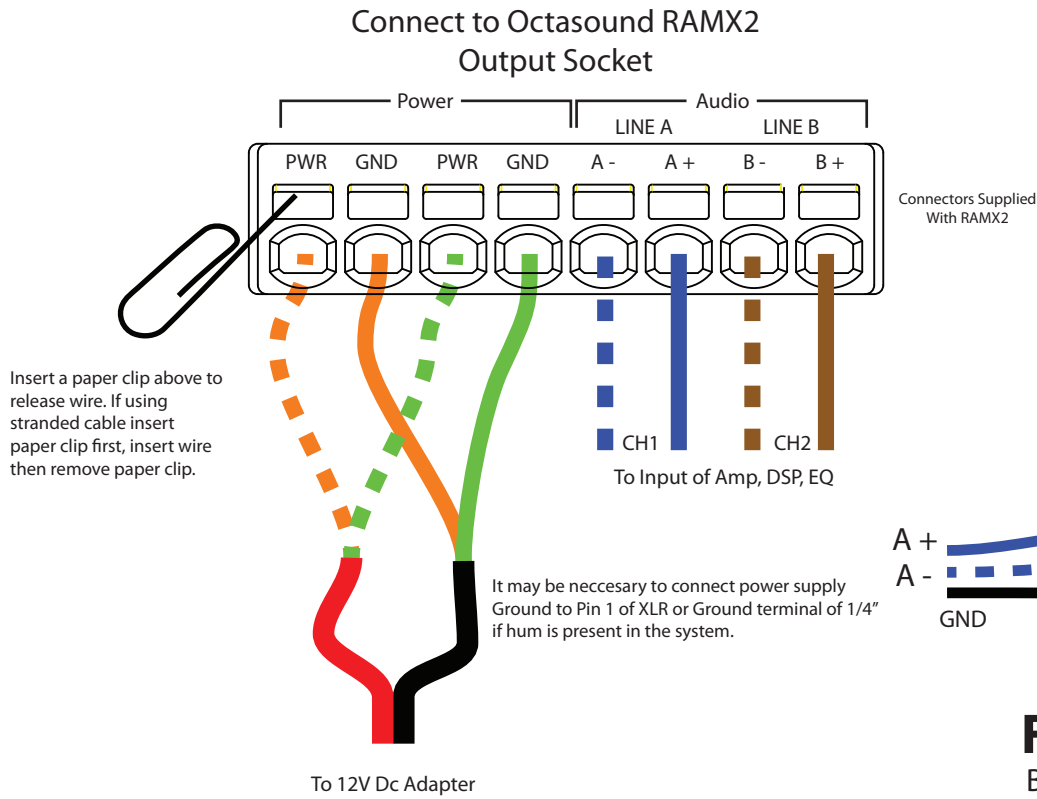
Connect to Octasound RAMX2
Output Socket

Power

Audio

LINE A

LINE B

PWR GND PWR GND A - A + B - B +

Connectors Supplied With RAMX2

Insert a paper clip above to release wire. If using stranded cable insert paper clip first, insert wire then remove paper clip.

CH1

CH2

To Input of Amp, DSP, EQ

A +
A -
GND

It may be neccesary to connect power supply Ground to Pin 1 of XLR or Ground terminal of 1/4" if hum is present in the system.

To 12V Dc Adapter

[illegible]